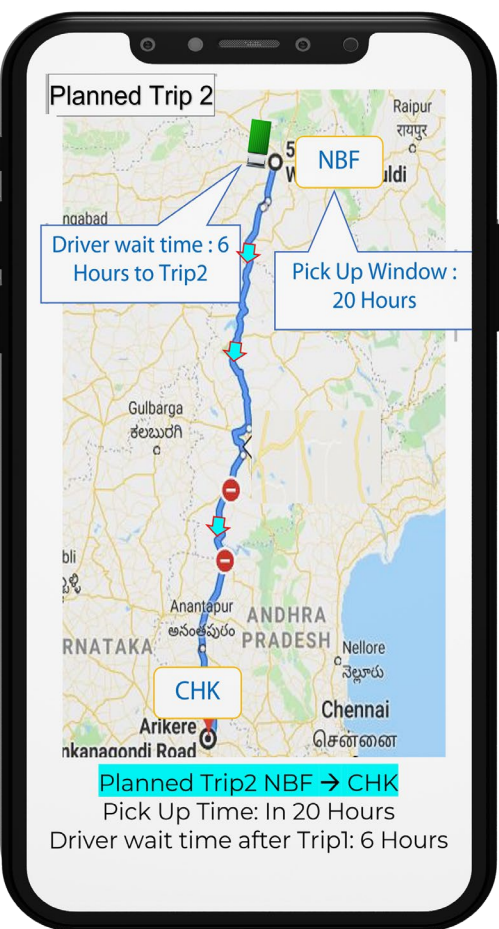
Planned Trip 2

Raipur
रायपुर
5
W
uldi
NBF
ngabad
Driver wait time : 6 Hours to Trip2
Pick Up Window : 20 Hours
Gulbarga
ಕಲಬುರಗಿ
bli
ಬ್ಳಿ
Anantapur
అనంతపురం
RNATAKA
ANDHRA PRADESH
Nellore
నెల్లూరు
CHK
Chennai
சென்னை
Arikere
nkanagondi Road

Planned Trip2 NBF → CHK
Pick Up Time: In 20 Hours
Driver wait time after Trip1: 6 Hours